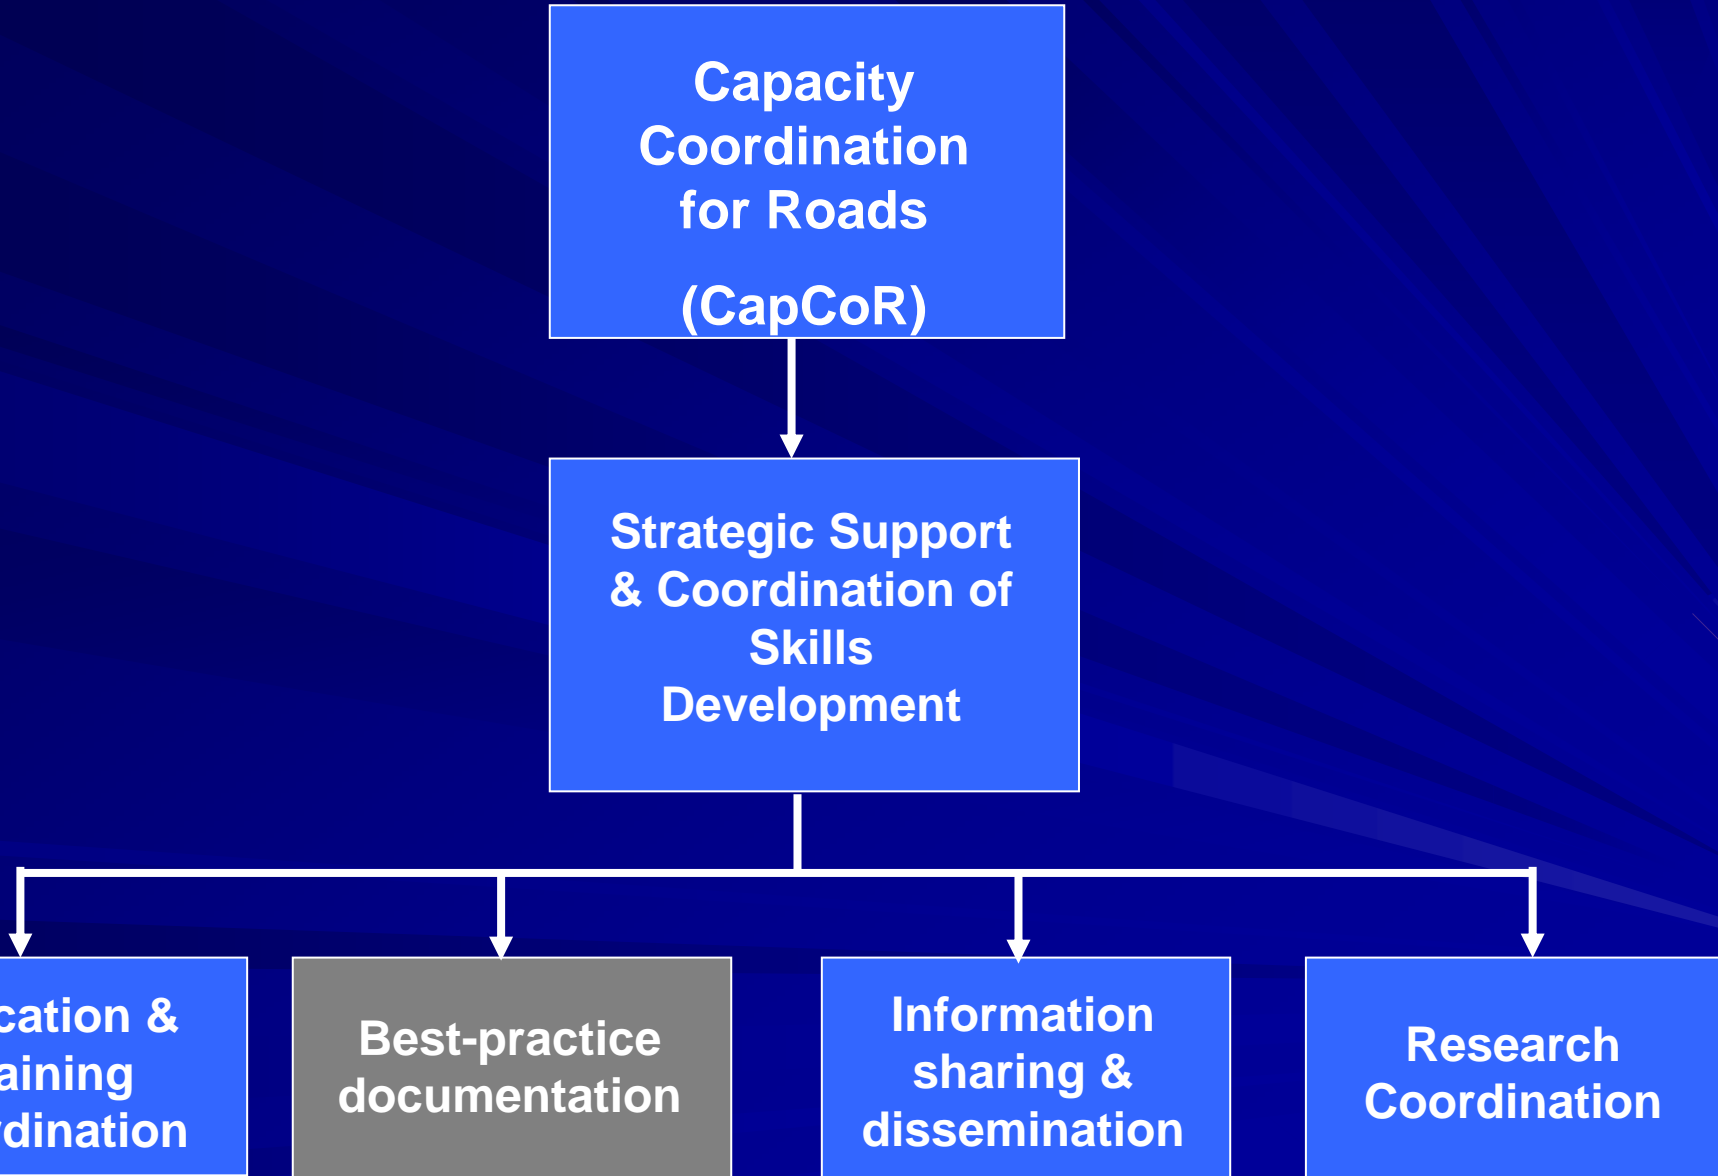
Capacity Coordination for Roads

(CapCoR)

Strategic Support & Coordination of Skills Development

cation & aining rdination

Best-practice documentation

Information sharing & dissemination

Research Coordination